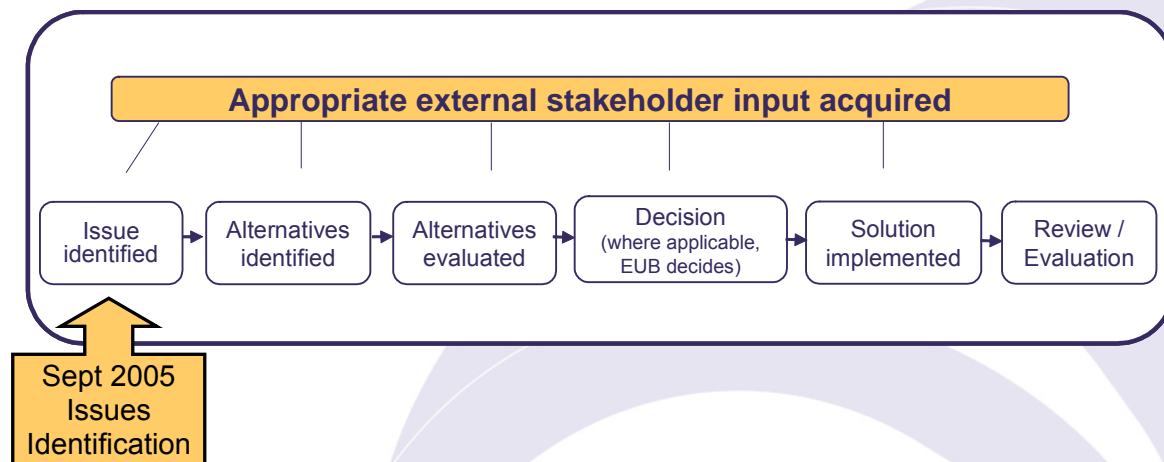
Appropriate external stakeholder input acquired

Issue identified

Alternatives identified

Alternatives evaluated

Decision (where applicable, EUB decides)

Solution implemented

Review / Evaluation

Sept 2005 Issues Identification